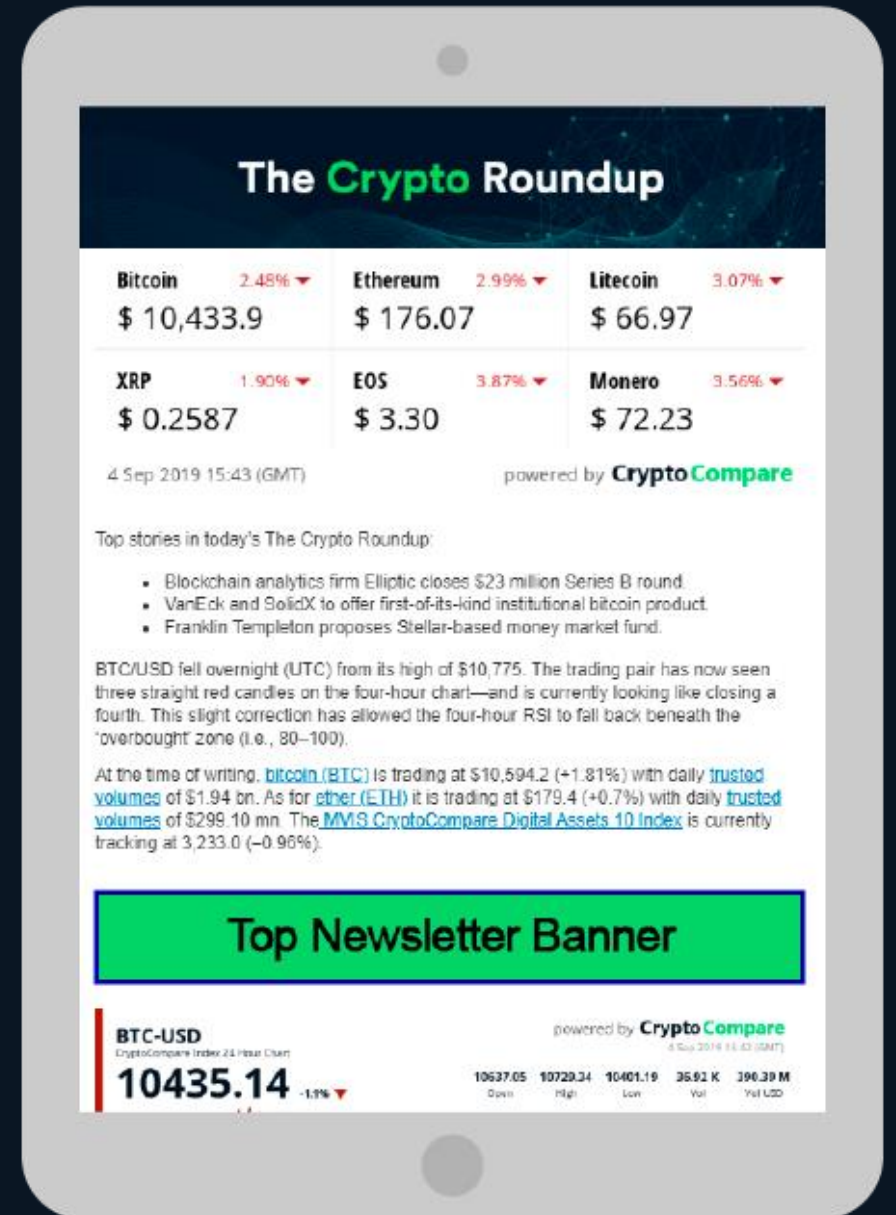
The Crypto Roundup

| Bitcoin 2.48% | Ethereum 2.99% | Litecoin 3.07% |
|---|---|---|
| $ 10,433.9 | $ 176.07 | $ 66.97 |
| XRP 1.90% | EOS 3.87% | Monero 3.56% |
| $ 0.2587 | $ 3.30 | $ 72.23 |

4 Sep 2019 15:43 (GMT)

powered by CryptoCompare

Top stories in today's The Crypto Roundup:

- Blockchain analytics firm Elliptic closes $23 million Series B round.
- VanEck and SolidX to offer first-of-its-kind institutional bitcoin product.
- Franklin Templeton proposes Stellar-based money market fund.

BTC/USD fell overnight (UTC) from its high of $10,775. The trading pair has now seen three straight red candles on the four-hour chart—and is currently looking like closing a fourth. This slight correction has allowed the four-hour RSI to fall back beneath the 'overbought' zone (i.e., 80–100).

At the time of writing, bitcoin (BTC) is trading at $10,594.2 (+1.81%) with daily trusted volumes of $1.94 bn. As for ether (ETH) it is trading at $179.4 (+0.7%) with daily trusted volumes of $299.10 mn. The MVIS CryptoCompare Digital Assets 10 Index is currently tracking at 3,233.0 (−0.96%).

Top Newsletter Banner

BTC-USD
CryptoCompare Index 24 Hour Chart
10435.14 -1.1%

powered by CryptoCompare
4 Sep 2019 15:43 (GMT)

| 10637.05 | 10729.34 | 10401.19 | 36.92 K | 390.39 M |
|---|---|---|---|---|
| Open | High | Low | Vol | Vol USD |